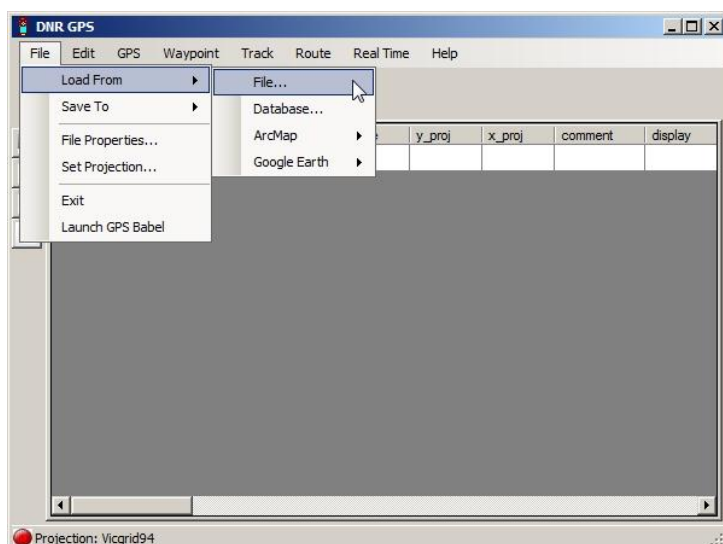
DNR GPS

File Edit GPS Waypoint Track Route Real Time Help

Load From
Save To
File Properties...
Set Projection...
Exit
Launch GPS Babel

File...
Database...
ArcMap
Google Earth

| y_proj | x_proj | comment | display |
|---|---|---|---|
| | | | |

Projection: Vicgrid94